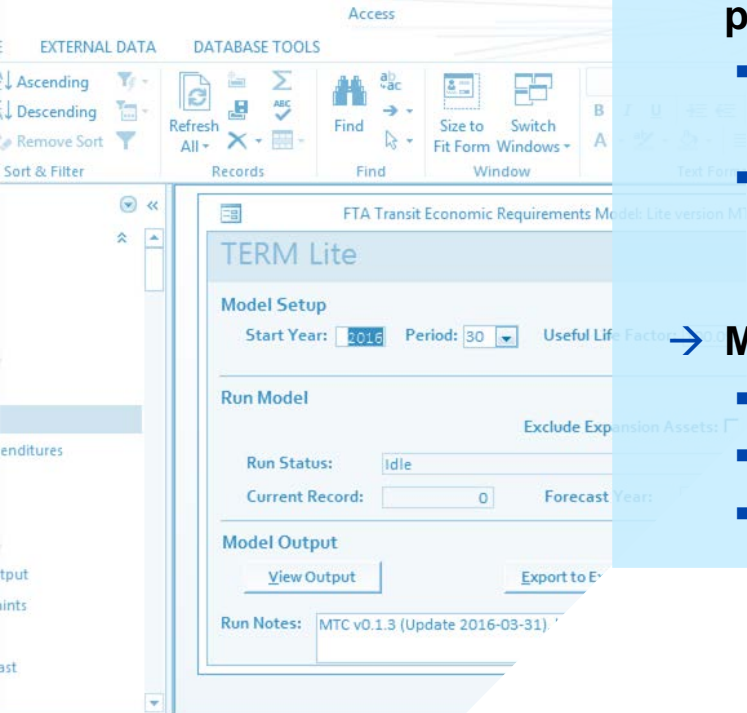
Access

E EXTERNAL DATA DATABASE TOOLS

Ascending
Descending
Remove Sort
Sort & Filter

Refresh All
Records

Find
Find

Size to Fit Form
Switch Windows
Window

Text For

p

enditures

tput
ints

ast

FTA Transit Economic Requirements Model: Lite version M

TERM Lite

Model Setup
Start Year: 2016 Period: 30 Useful Life Factor

→ M

Run Model
Exclude Expansion Assets:
Run Status: Idle
Current Record: 0 Forecast Year:

Model Output
View Output
Export to E

Run Notes: MTC v0.1.3 (Update 2016-03-31)